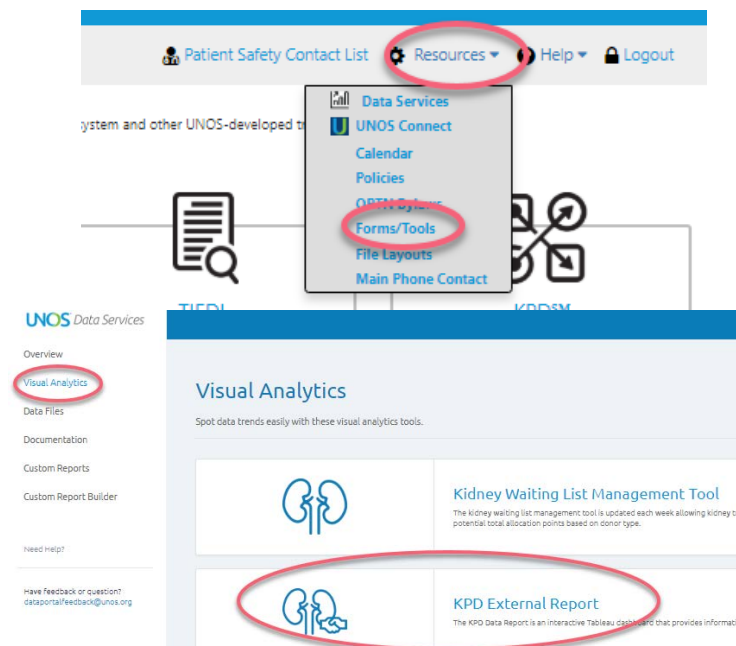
Patient Safety Contact List Resources Help Logout

ystem and other UNOS-developed t

Data Services
UNOS Connect
Calendar
Policies
OPTN Bylaws
Forms/Tools
File Layouts
Main Phone Contact

TIEDI

KPD

UNOS Data Services

Overview
Visual Analytics
Data Files
Documentation
Custom Reports
Custom Report Builder

Need Help?

Have feedback or question?
dataportalfeedback@unos.org

Visual Analytics

Spot data trends easily with these visual analytics tools.

Kidney Waiting List Management Tool

The kidney waiting list management tool is updated each week allowing kidney t potential total allocation points based on donor type.

KPD External Report

The KPD Data Report is an interactive Tableau dashboard that provides informati